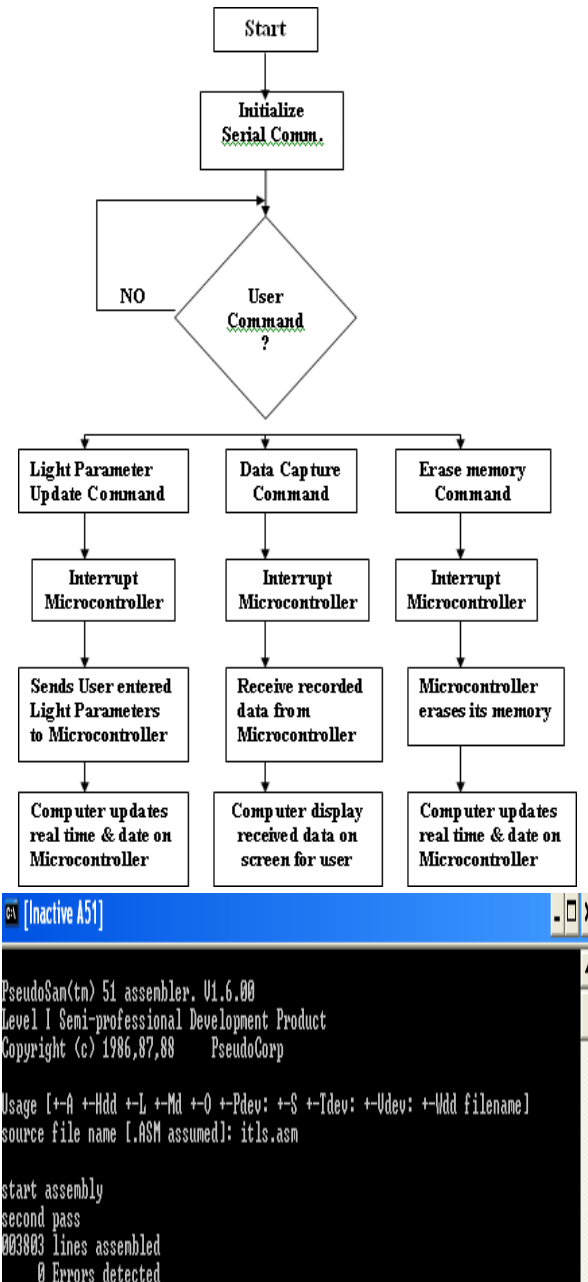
Start

Initialize Serial Comm.

NO

User Command ?

Light Parameter Update Command

Data Capture Command

Erase memory Command

Interrupt Microcontroller

Interrupt Microcontroller

Interrupt Microcontroller

Sends User entered Light Parameters to Microcontroller

Receive recorded data from Microcontroller

Microcontroller erases its memory

Computer updates real time & date on Microcontroller

Computer display received data on screen for user

Computer updates real time & date on Microcontroller

[Inactive A51]

PseudoSam(tm) 51 assembler. V1.6.00
Level I Semi-professional Development Product
Copyright (c) 1986,87,88 PseudoCorp

Usage [+-A +-Hdd +-L +-Md +-O +-Pdev: +-S +-Tdev: +-Vdev: +-Wdd filename]
source file name [.ASM assumed]: itls.asm

start assembly
second pass
003803 lines assembled
0 Errors detected